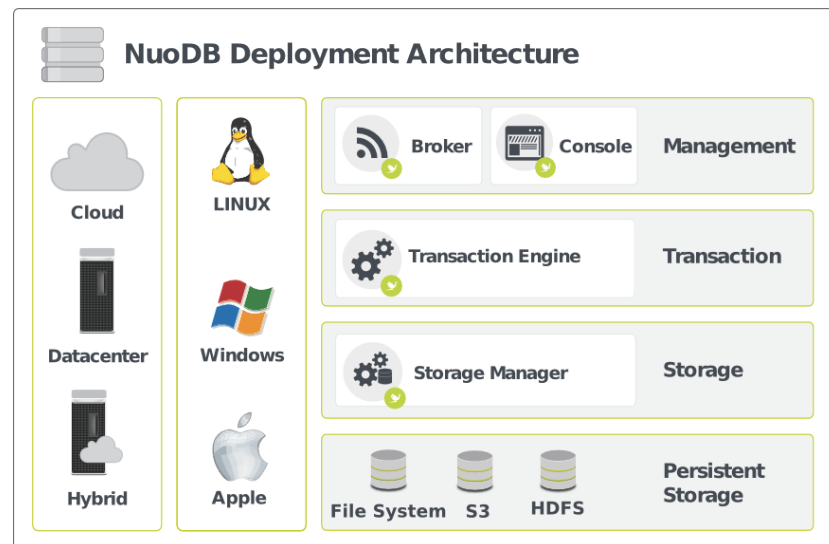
NuoDB Deployment Architecture

Cloud

Datacenter

Hybrid

LINUX

Windows

Apple

Broker

Console

Management

Transaction Engine

Transaction

Storage Manager

Storage

File System

S3

HDFS

Persistent Storage